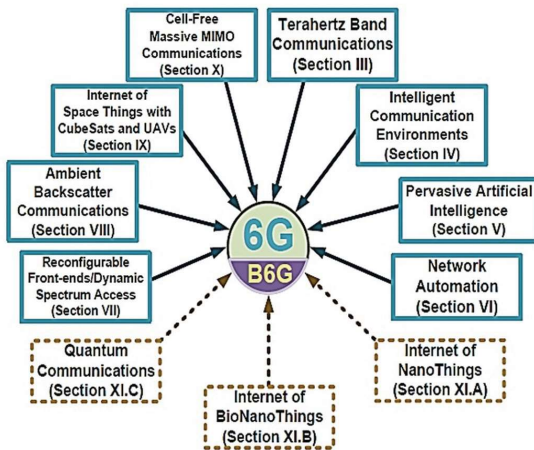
Cell-Free Massive MIMO Communications (Section X)

Terahertz Band Communications (Section III)

Internet of Space Things with CubeSats and UAVs (Section IX)

Intelligent Communication Environments (Section IV)

Ambient Backscatter Communications (Section VIII)

Pervasive Artificial Intelligence (Section V)

6G

B6G

Reconfigurable Front-ends/Dynamic Spectrum Access (Section VII)

Network Automation (Section VI)

Quantum Communications (Section XI.C)

Internet of NanoThings (Section XI.A)

Internet of BioNanoThings (Section XI.B)